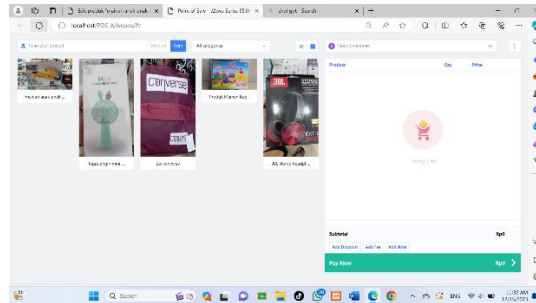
Point of Sale - Abwe Sarbe 3539
localhost/POS-Abwe/pos/?
Search product
Search
All categories
Search customer
Product
Qty
Price
Empty Cart
Subtotal
Rp0
Add Discount
Add Tax
Add Note
Pay Now
Rp0
Converse
JBL
Search
11:35 AM
ENG